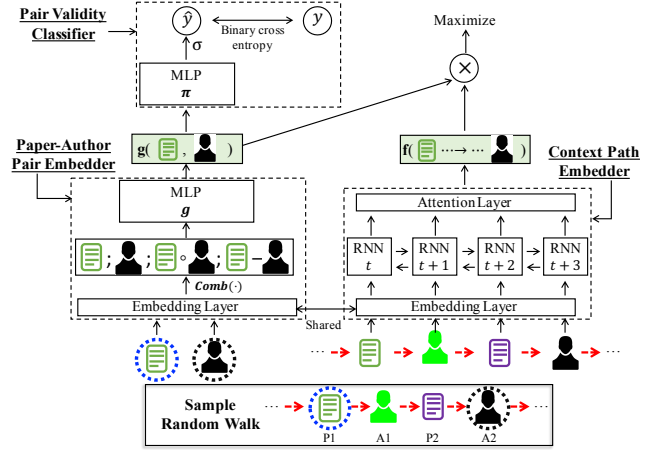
Pair Validity Classifier

$\hat{y}$ Binary cross entropy $y$

σ

MLP
$\boldsymbol{\pi}$

Maximize

×

Paper-Author Pair Embedder

g( , )

f( ··· ··· )

Context Path Embedder

MLP
$\boldsymbol{g}$

Attention Layer

; ; ∘ ; −

$\boldsymbol{Comb}(\cdot)$

RNN $t$

RNN $t+1$

RNN $t+2$

RNN $t+3$

Embedding Layer

Shared

Embedding Layer

··· ···

Sample Random Walk

··· ···

P1 A1 P2 A2